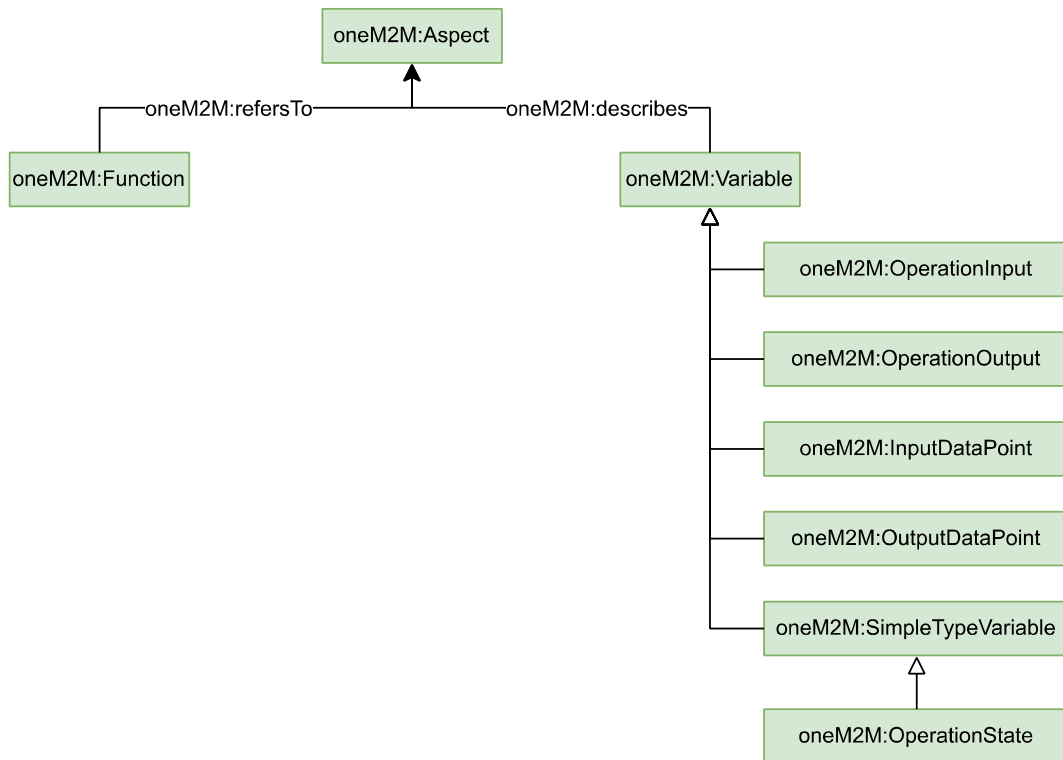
oneM2M:Aspect

oneM2M:refersTo

oneM2M:describes

oneM2M:Function

oneM2M:Variable

oneM2M:OperationInput

oneM2M:OperationOutput

oneM2M:InputDataPoint

oneM2M:OutputDataPoint

oneM2M:SimpleTypeVariable

oneM2M:OperationState